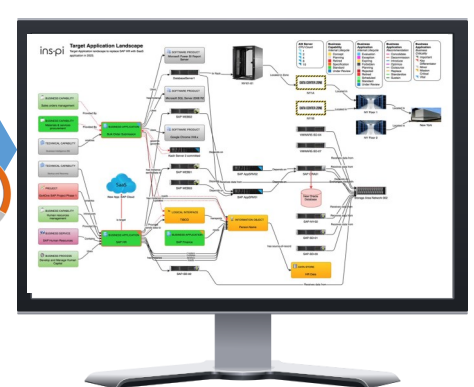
ins·pi

Target Application Landscape

Target Application landscape to replace SAP HR with SaaS application in 2023

SOFTWARE PRODUCT

Microsoft Power BI Report Server

SOFTWARE PRODUCT

Microsoft SQL Server 2008 R2

SOFTWARE PRODUCT

Google Chrome 68.x

BUSINESS APPLICATION

SAP HR

SaaS

LOGICAL SYSTEM

TECHNICAL CAPABILITY

INFORMATION OBJECT

DATA STORE

New York